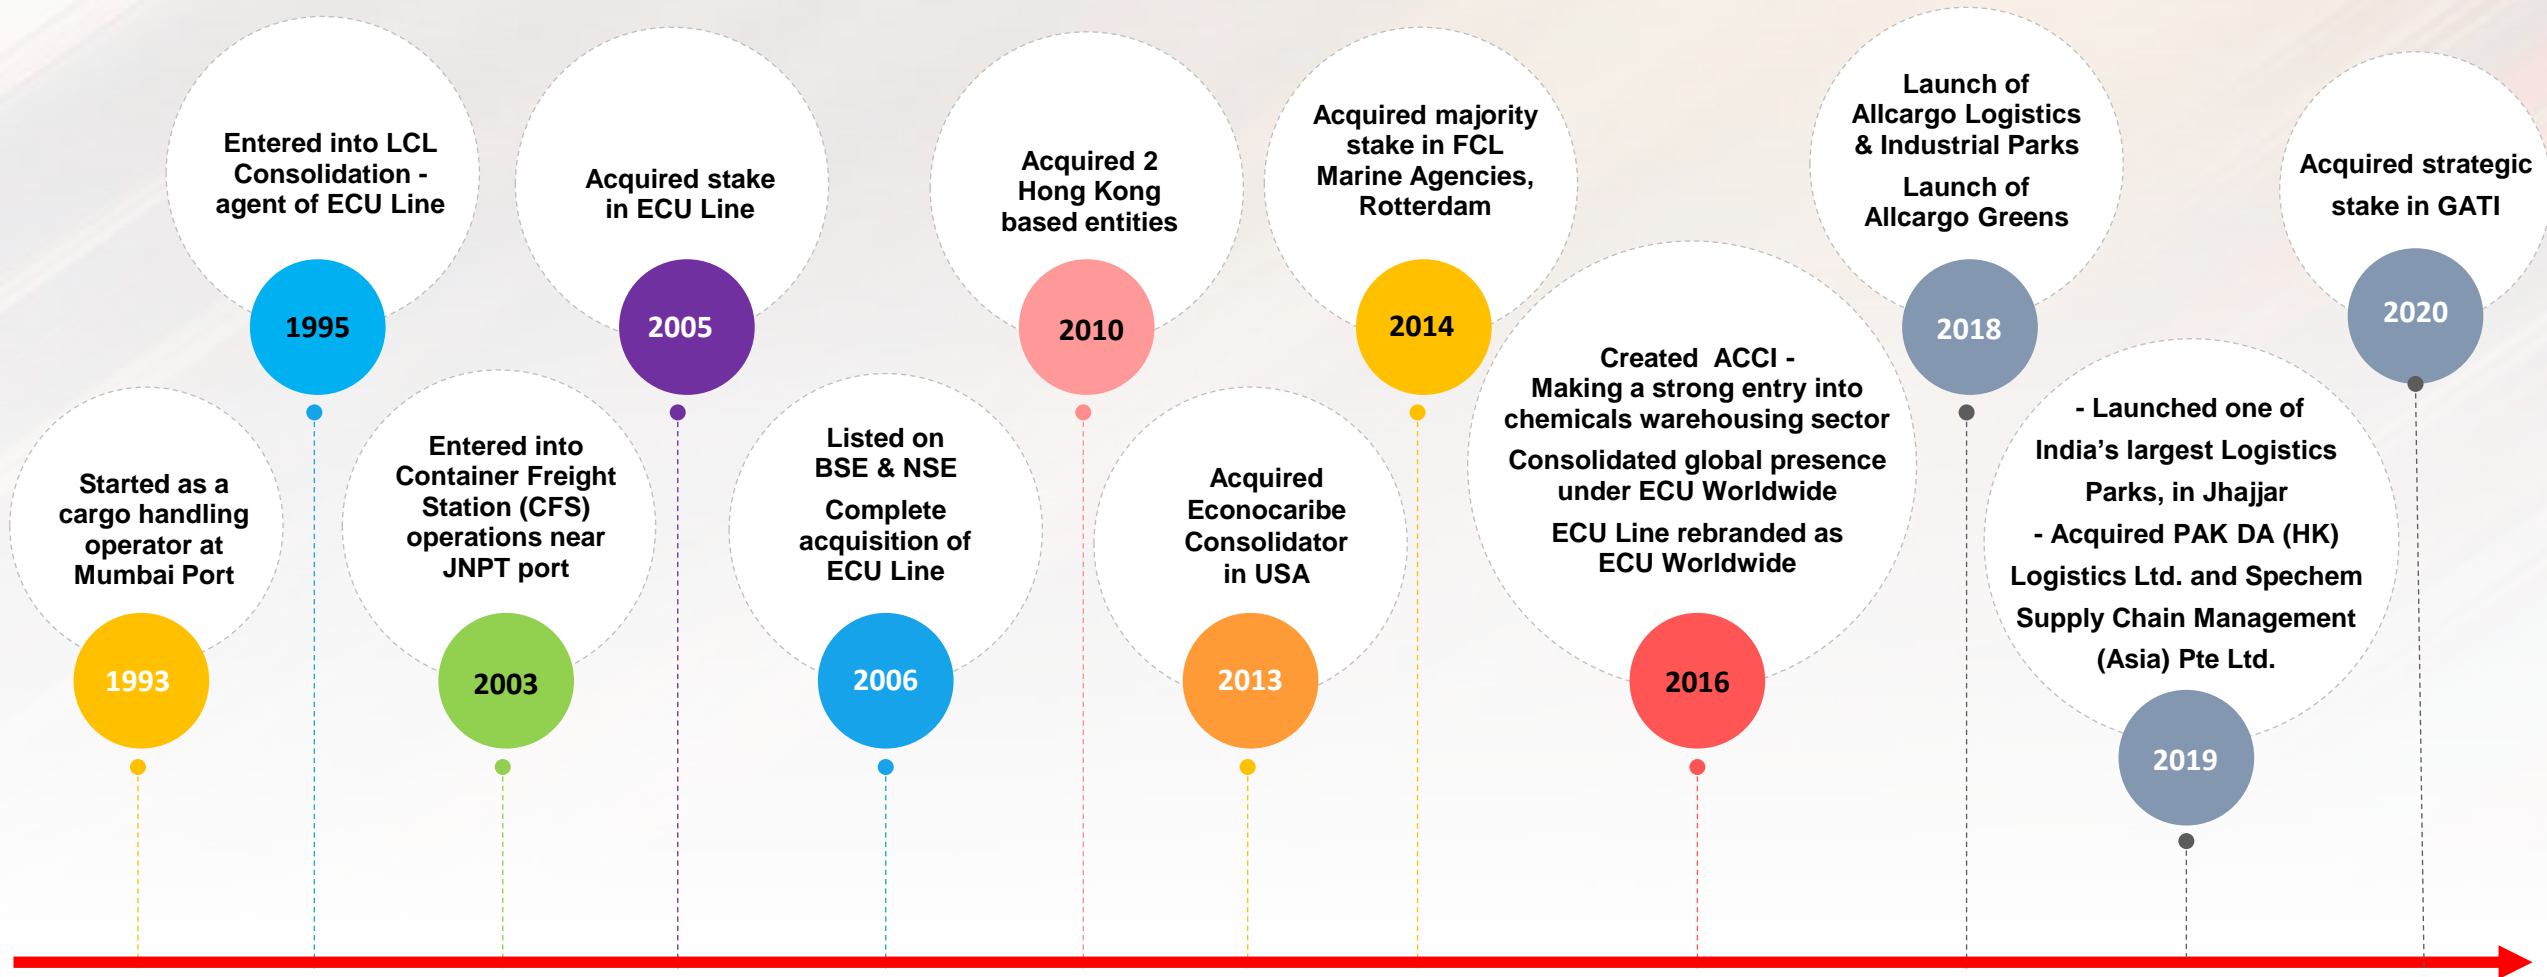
Started as a cargo handling operator at Mumbai Port

1993

Entered into LCL Consolidation - agent of ECU Line

1995

Entered into Container Freight Station (CFS) operations near JNPT port

2003

Acquired stake in ECU Line

2005

Listed on BSE & NSE

Complete acquisition of ECU Line

2006

Acquired 2 Hong Kong based entities

2010

Acquired Econocaribe Consolidator in USA

2013

Acquired majority stake in FCL Marine Agencies, Rotterdam

2014

Created ACCI - Making a strong entry into chemicals warehousing sector

Consolidated global presence under ECU Worldwide

ECU Line rebranded as ECU Worldwide

2016

Launch of Allcargo Logistics & Industrial Parks

Launch of Allcargo Greens

2018

- Launched one of India's largest Logistics Parks, in Jhajjar

- Acquired PAK DA (HK) Logistics Ltd. and Spechem Supply Chain Management (Asia) Pte Ltd.

2019

Acquired strategic stake in GATI

2020